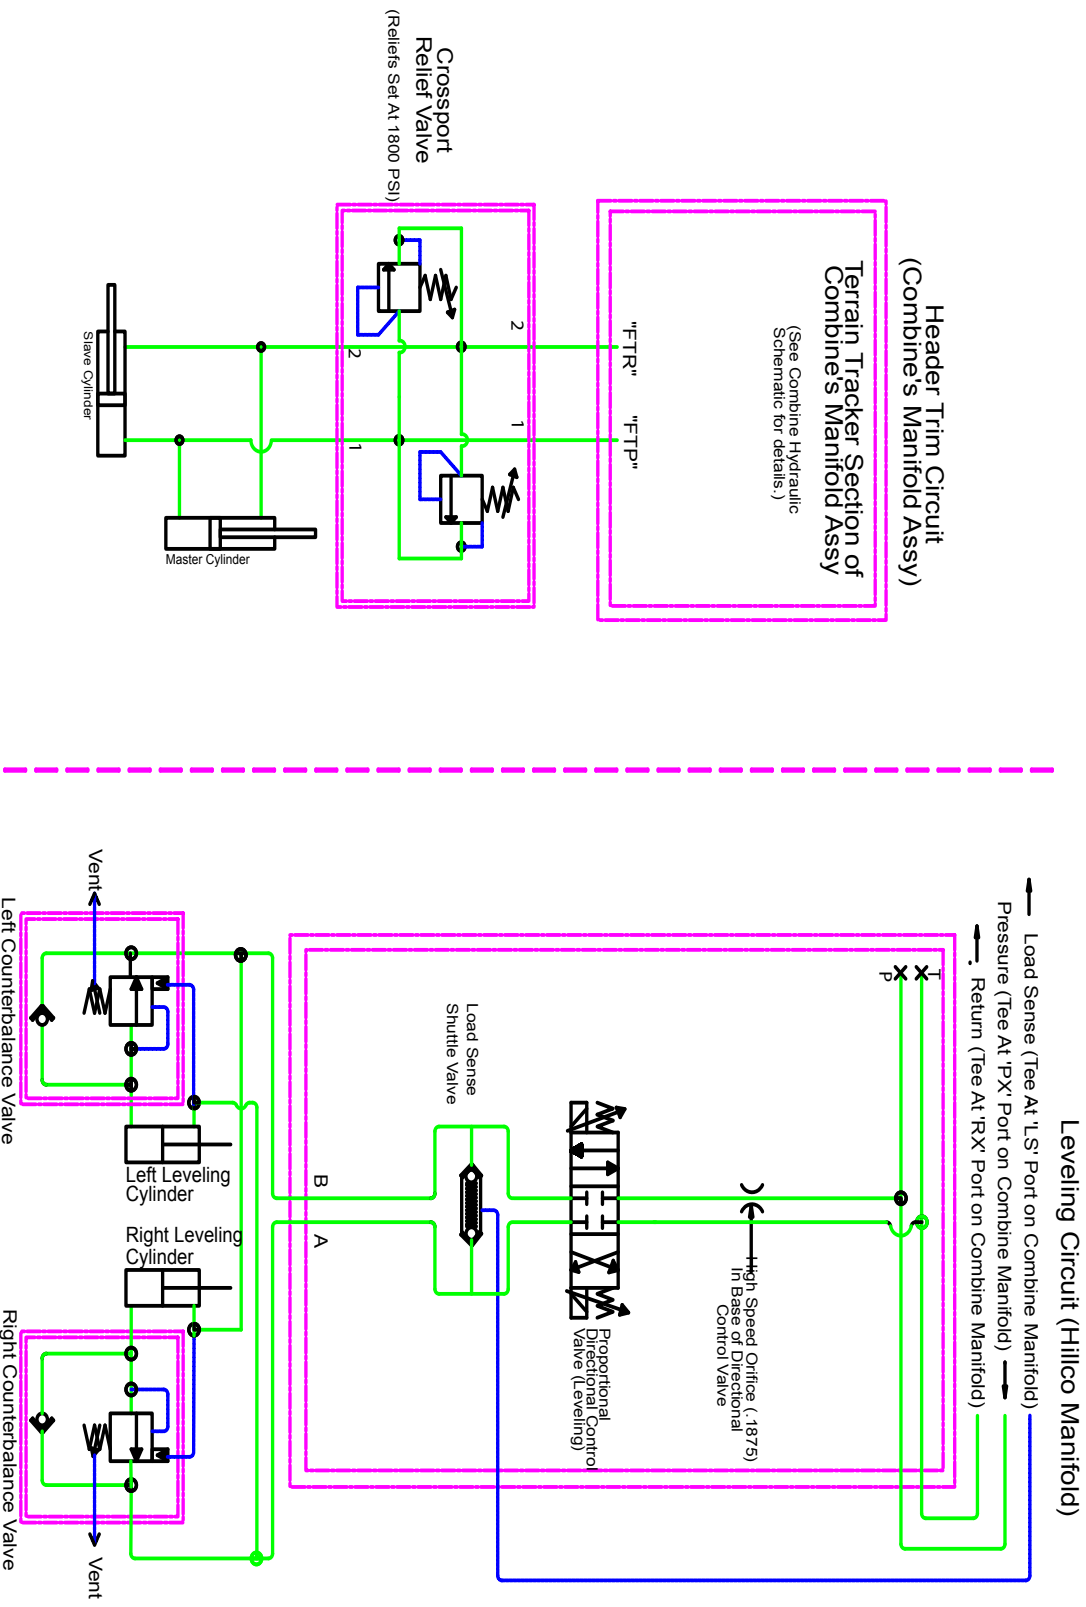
Header Trim Circuit
(Combine's Manifold Assy)

Terrain Tracker Section of Combine's Manifold Assy

(See Combine Hydraulic Schematic for details.)

"FTR"

"FTP"

Crossport Relief Valve
(Reliefs Set At 1800 PSI)

2

1

2

1

Slave Cylinder

Master Cylinder

Leveling Circuit (Hillco Manifold)

Load Sense (Tee At 'LS' Port on Combine Manifold)

Pressure (Tee At 'PX' Port on Combine Manifold)

Return (Tee At 'RX' Port on Combine Manifold)

T

P

High Speed Orifice (.1875) In Base of Directional Control Valve

Proportional Directional Control Valve (Leveling)

Load Sense Shuttle Valve

B

A

Vent

Left Counterbalance Valve

Left Leveling Cylinder

Right Leveling Cylinder

Right Counterbalance Valve

Vent